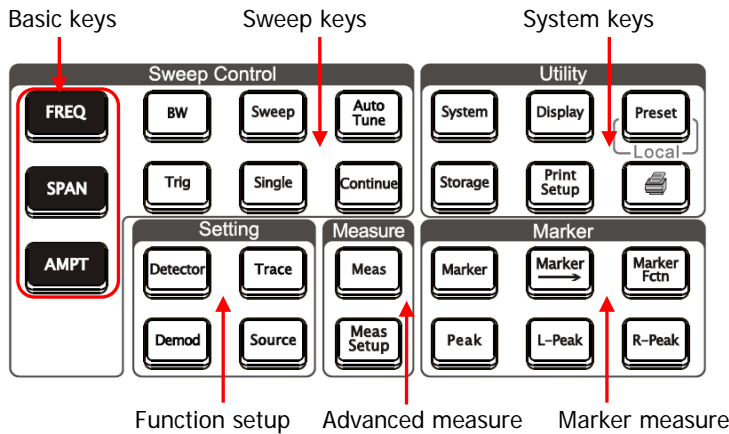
Basic keys

Sweep keys

System keys

Sweep Control

FREQ

SPAN

AMPT

BW

Sweep

Auto Tune

Trig

Single

Continue

Utility

System

Display

Preset

Local

Storage

Print Setup

Setting

Detector

Trace

Demod

Source

Measure

Meas

Meas Setup

Marker

Marker

Marker →

Marker Fctn

Peak

L-Peak

R-Peak

Function setup

Advanced measure

Marker measure